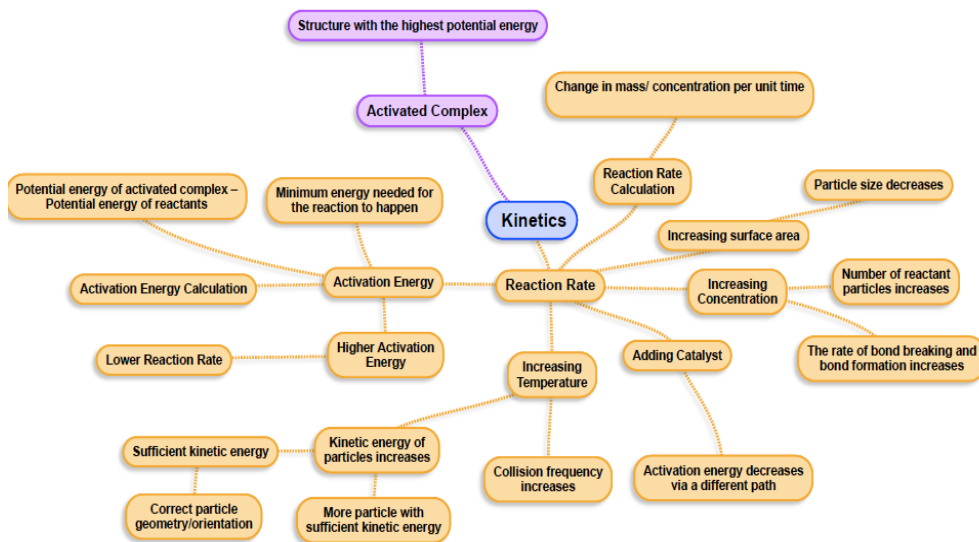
Structure with the highest potential energy

Activated Complex

Change in mass/ concentration per unit time

Reaction Rate Calculation

Potential energy of activated complex – Potential energy of reactants

Minimum energy needed for the reaction to happen

Kinetics

Particle size decreases

Increasing surface area

Activation Energy Calculation

Activation Energy

Reaction Rate

Increasing Concentration

Number of reactant particles increases

The rate of bond breaking and bond formation increases

Lower Reaction Rate

Higher Activation Energy

Adding Catalyst

Increasing Temperature

Sufficient kinetic energy

Kinetic energy of particles increases

Collision frequency increases

Activation energy decreases via a different path

Correct particle geometry/orientation

More particle with sufficient kinetic energy